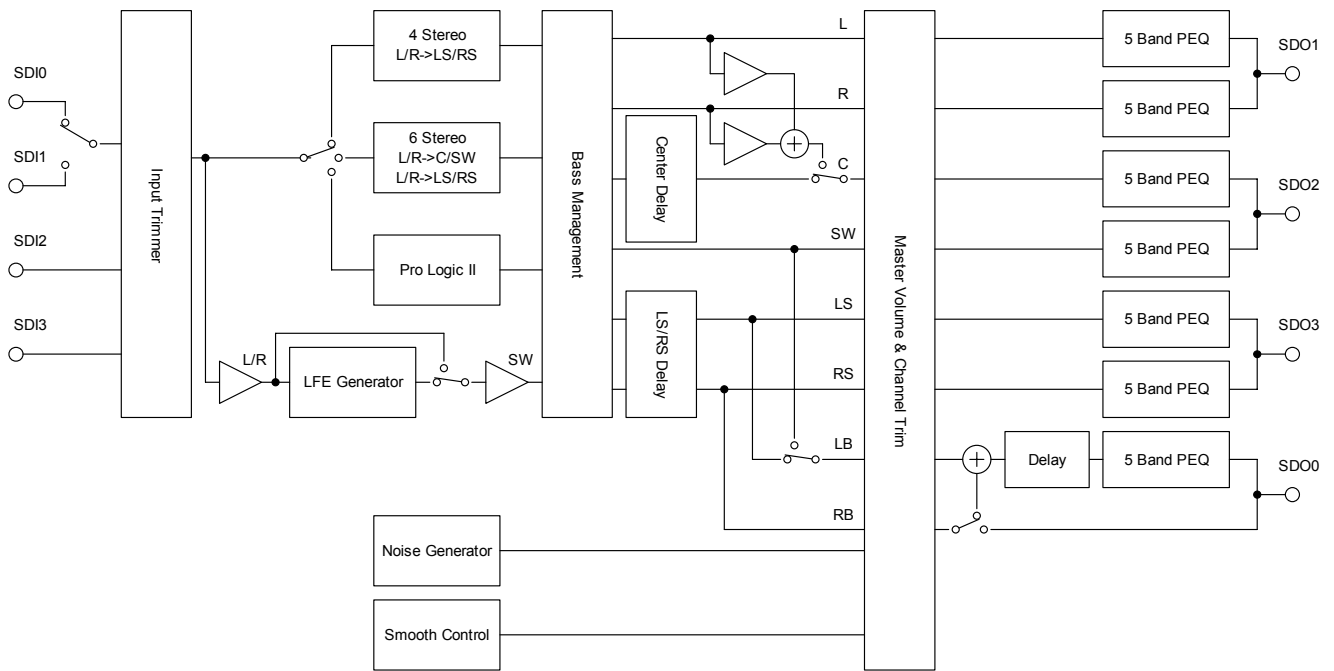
SDI0
SDI1
SDI2
SDI3
Input Trimmer
4 Stereo
L/R->LS/RS
6 Stereo
L/R->C/SW
L/R->LS/RS
Pro Logic II
L/R
LFE Generator
SW
Bass Management
Center Delay
LS/RS Delay
L
R
C
SW
LS
RS
LB
RB
Noise Generator
Smooth Control
Master Volume & Channel Trim
5 Band PEQ
5 Band PEQ
SDO1
5 Band PEQ
5 Band PEQ
SDO2
5 Band PEQ
5 Band PEQ
SDO3
Delay
5 Band PEQ
SDO0